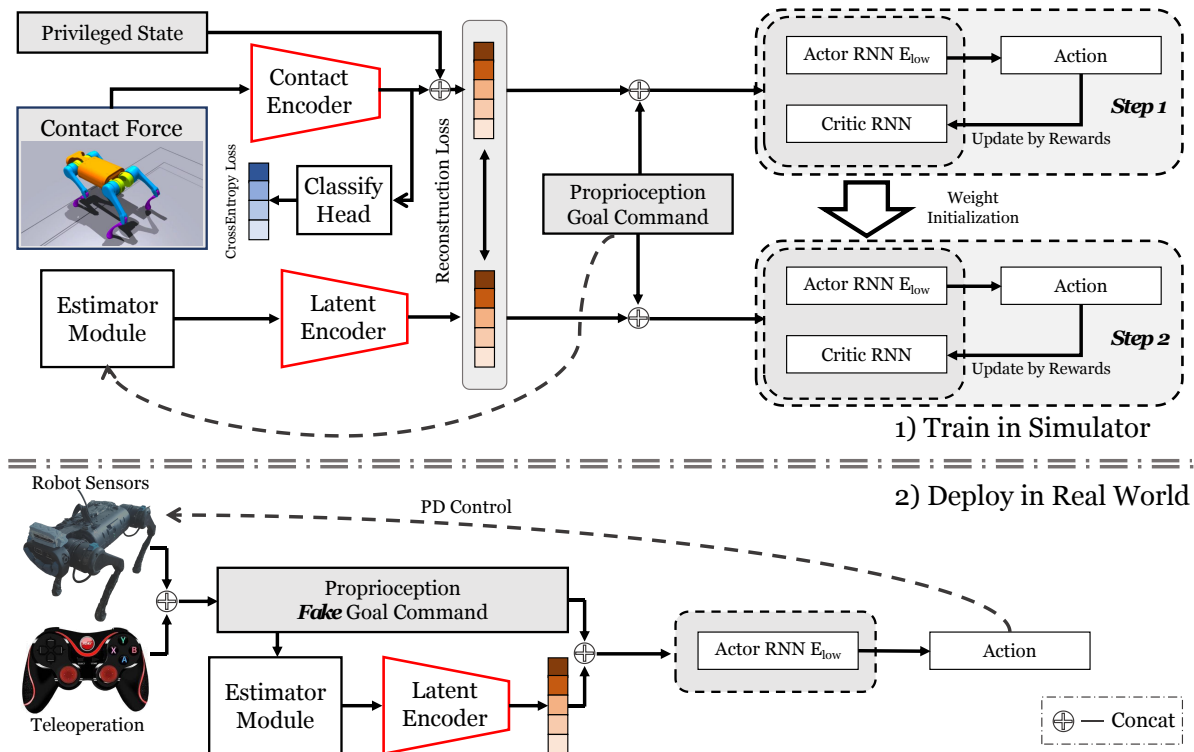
Privileged State

Contact Encoder

Contact Force

CrossEntropy Loss

Classify Head

Reconstruction Loss

Proprioception Goal Command

Actor RNN $E_{low}$

Action

Step 1

Critic RNN

Update by Rewards

Weight Initialization

Estimator Module

Latent Encoder

Actor RNN $E_{low}$

Action

Step 2

Critic RNN

Update by Rewards

1) Train in Simulator

Robot Sensors

2) Deploy in Real World

PD Control

Proprioception
*Fake* Goal Command

Actor RNN $E_{low}$

Action

Estimator Module

Latent Encoder

Teleoperation

$\oplus$ — Concat